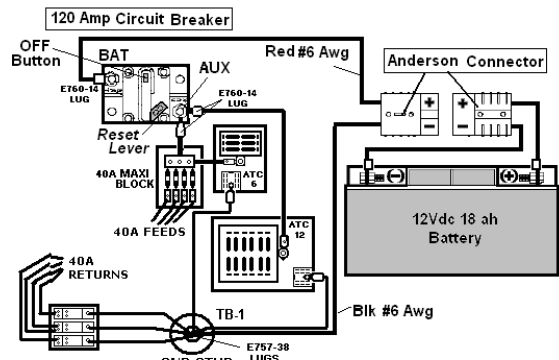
120 Amp Circuit Breaker

OFF Button

BAT

AUX

E760-14 LUG

E760-14 LUG

Reset Lever

Red #6 Awg

Anderson Connector

+

−

+

−

40A MAXI BLOCK

ATC 6

ATC 12

40A FEEDS

12Vdc 18 ah Battery

40A RETURNS

TB-1

Blk #6 Awg

E757-38 LUGS

GND STUD